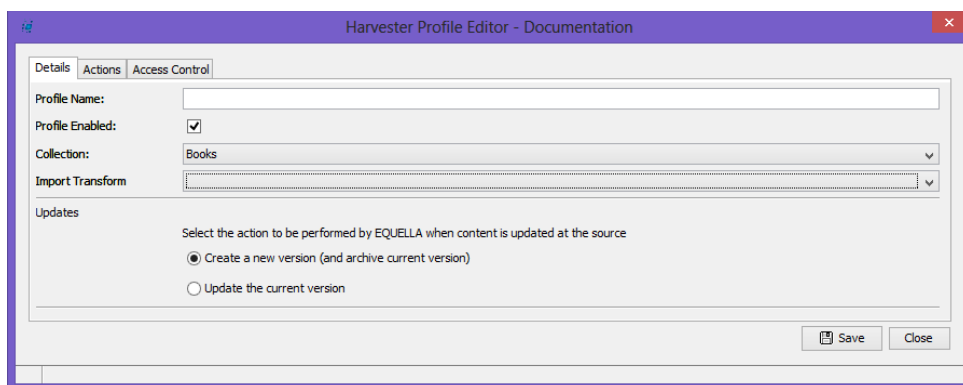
Harvester Profile Editor - Documentation

Details Actions Access Control

Profile Name:

Profile Enabled:

Collection: Books

Import Transform

Updates

Select the action to be performed by EQUELLA when content is updated at the source

Create a new version (and archive current version)

Update the current version

Save Close